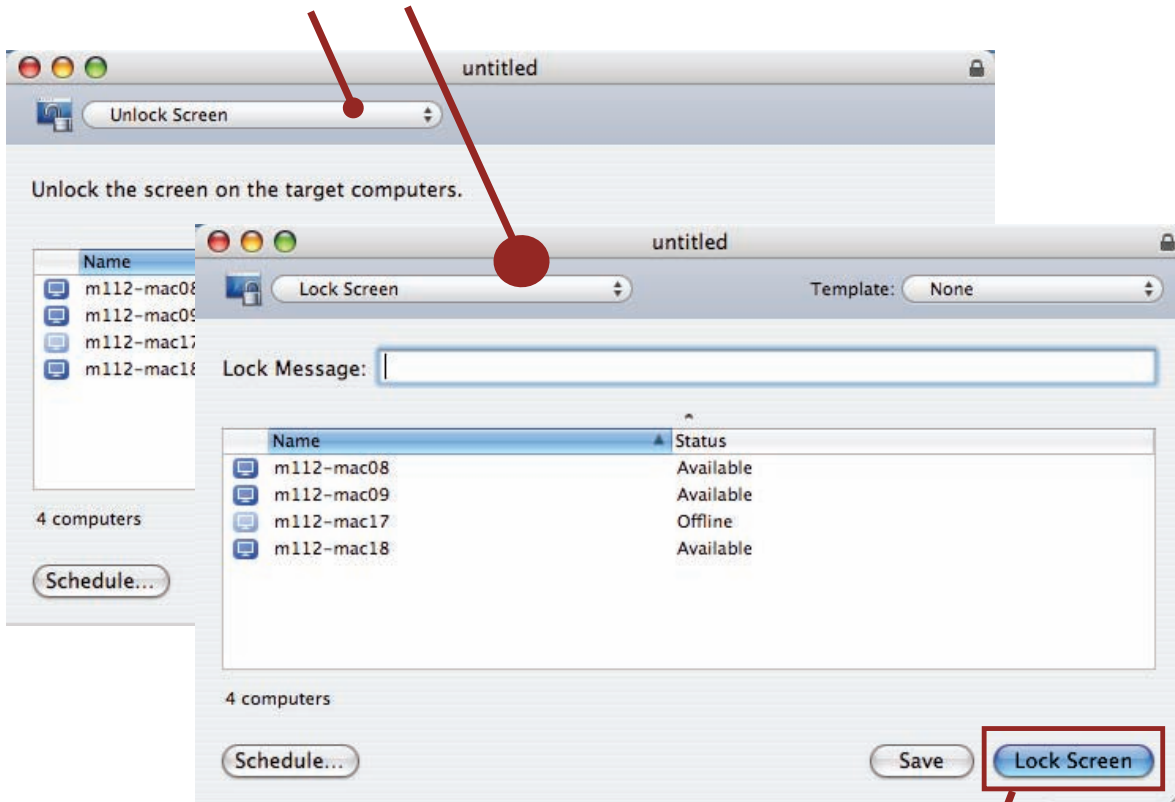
untitled

Unlock Screen

Unlock the screen on the target computers.

Name
m112-mac08
m112-mac09
m112-mac17
m112-mac18

4 computers

Schedule...

untitled

Lock Screen

Template: None

Lock Message:

| Name | Status |
|---|---|
| m112-mac08 | Available |
| m112-mac09 | Available |
| m112-mac17 | Offline |
| m112-mac18 | Available |

4 computers

Schedule...

Save

Lock Screen